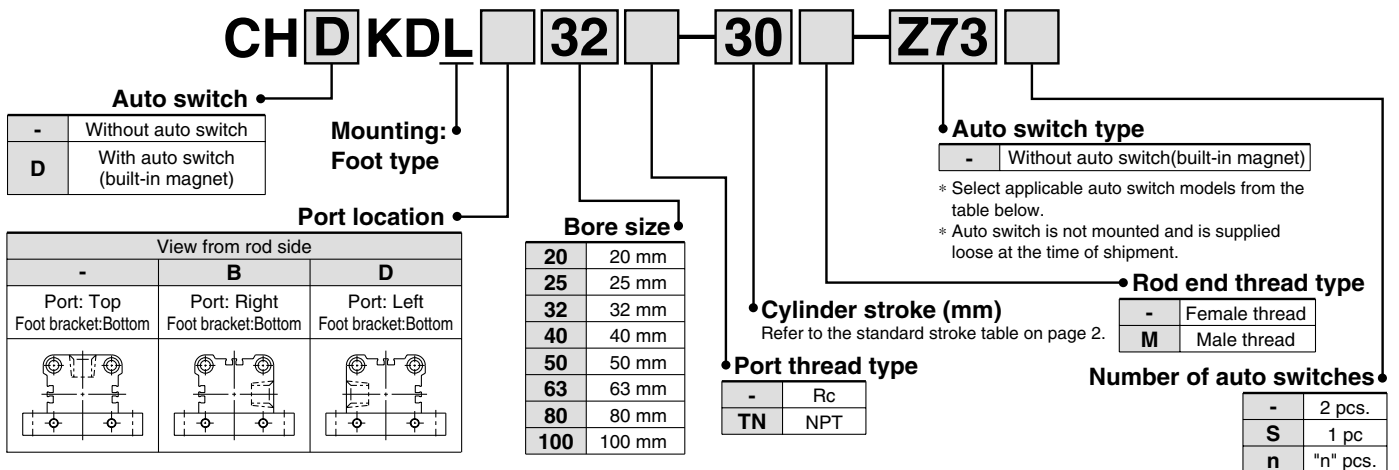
CH D KDL [ ] 32 [ ] - 30 [ ] - Z73 [ ]

Auto switch

| - | Without auto switch |
|---|---|
| D | With auto switch (built-in magnet) |

Mounting: Foot type

Port location

| View from rod side | | |
|---|---|---|
| - | B | D |
| Port: Top Foot bracket:Bottom | Port: Right Foot bracket:Bottom | Port: Left Foot bracket:Bottom |

Bore size

| 20 | 20 mm |
|---|---|
| 25 | 25 mm |
| 32 | 32 mm |
| 40 | 40 mm |
| 50 | 50 mm |
| 63 | 63 mm |
| 80 | 80 mm |
| 100 | 100 mm |

Cylinder stroke (mm)
Refer to the standard stroke table on page 2.

Port thread type

| - | Rc |
|---|---|
| TN | NPT |

Auto switch type

| - | Without auto switch(built-in magnet) |
|---|---|

∗ Select applicable auto switch models from the table below.
∗ Auto switch is not mounted and is supplied loose at the time of shipment.

Rod end thread type

| - | Female thread |
|---|---|
| M | Male thread |

Number of auto switches

| - | 2 pcs. |
|---|---|
| S | 1 pc |
| n | "n" pcs. |